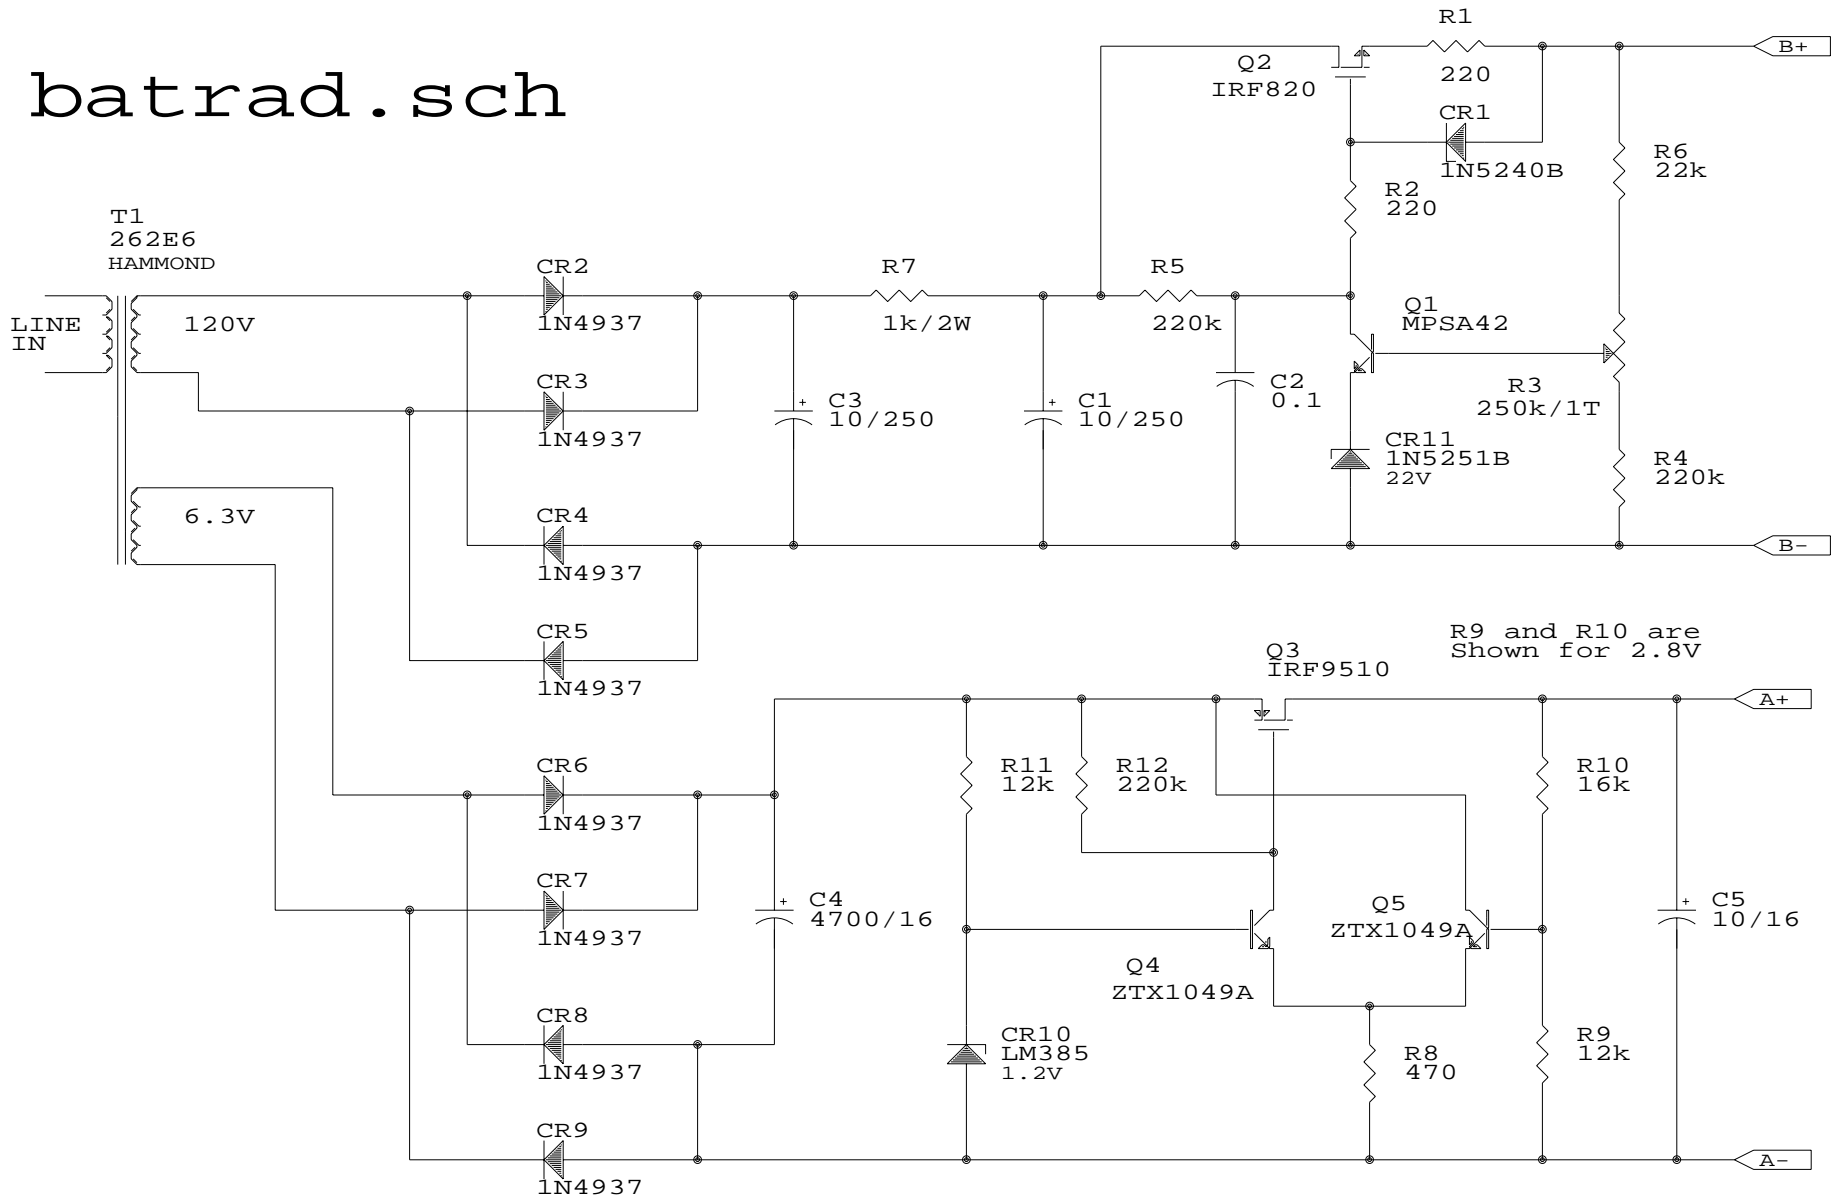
batrad.sch

R1
220
B+
Q2
IRF820
CR1
1N5240B
R6
22k
R2
220
T1
262E6
HAMMOND
CR2
1N4937
R7
1k/2W
R5
220k
LINE
IN
120V
Q1
MPSA42
CR3
1N4937
C3
10/250
C1
10/250
C2
0.1
R3
250k/1T
CR11
1N5251B
22V
R4
220k
6.3V
CR4
1N4937
B-
CR5
1N4937
R9 and R10 are
Shown for 2.8V
Q3
IRF9510
A+
CR6
1N4937
R11
12k
R12
220k
R10
16k
CR7
1N4937
C4
4700/16
Q5
ZTX1049A
C5
10/16
Q4
ZTX1049A
CR8
1N4937
CR10
LM385
1.2V
R8
470
R9
12k
CR9
1N4937
A-